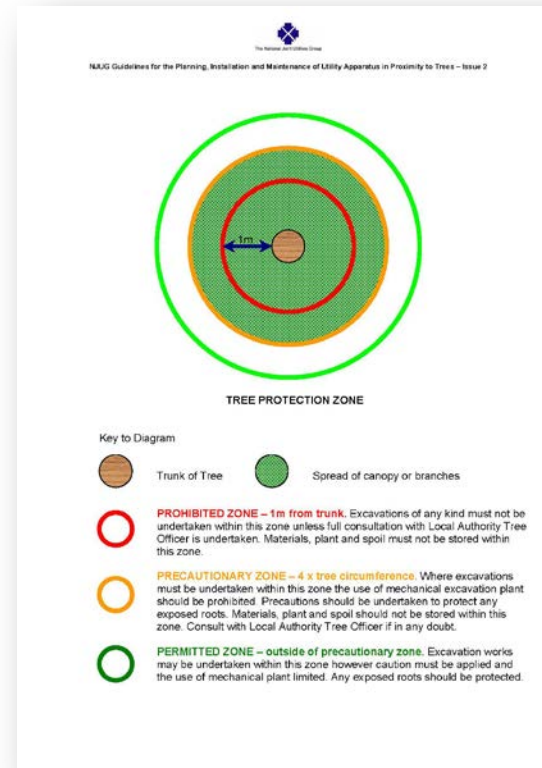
The National Joint Utilities Group

NJUG Guidelines for the Planning, Installation and Maintenance of Utility Apparatus in Proximity to Trees – Issue 2

1m

TREE PROTECTION ZONE

Key to Diagram

Trunk of Tree

Spread of canopy or branches

PROHIBITED ZONE – 1m from trunk. Excavations of any kind must not be undertaken within this zone unless full consultation with Local Authority Tree Officer is undertaken. Materials, plant and spoil must not be stored within this zone.

PRECAUTIONARY ZONE – 4 x tree circumference. Where excavations must be undertaken within this zone the use of mechanical excavation plant should be prohibited. Precautions should be undertaken to protect any exposed roots. Materials, plant and spoil should not be stored within this zone. Consult with Local Authority Tree Officer if in any doubt.

PERMITTED ZONE – outside of precautionary zone. Excavation works may be undertaken within this zone however caution must be applied and the use of mechanical plant limited. Any exposed roots should be protected.